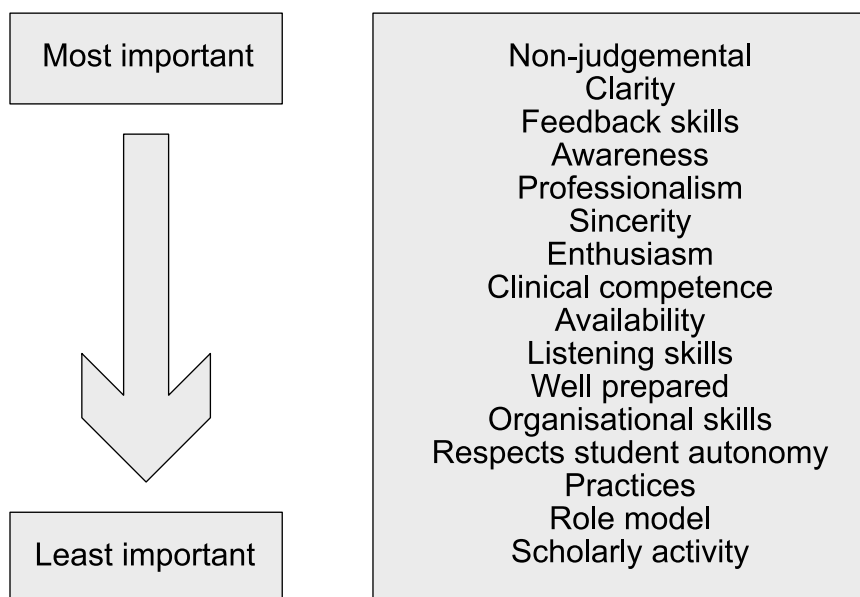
Most important

Least important

Non-judgemental
Clarity
Feedback skills
Awareness
Professionalism
Sincerity
Enthusiasm
Clinical competence
Availability
Listening skills
Well prepared
Organisational skills
Respects student autonomy
Practices
Role model
Scholarly activity